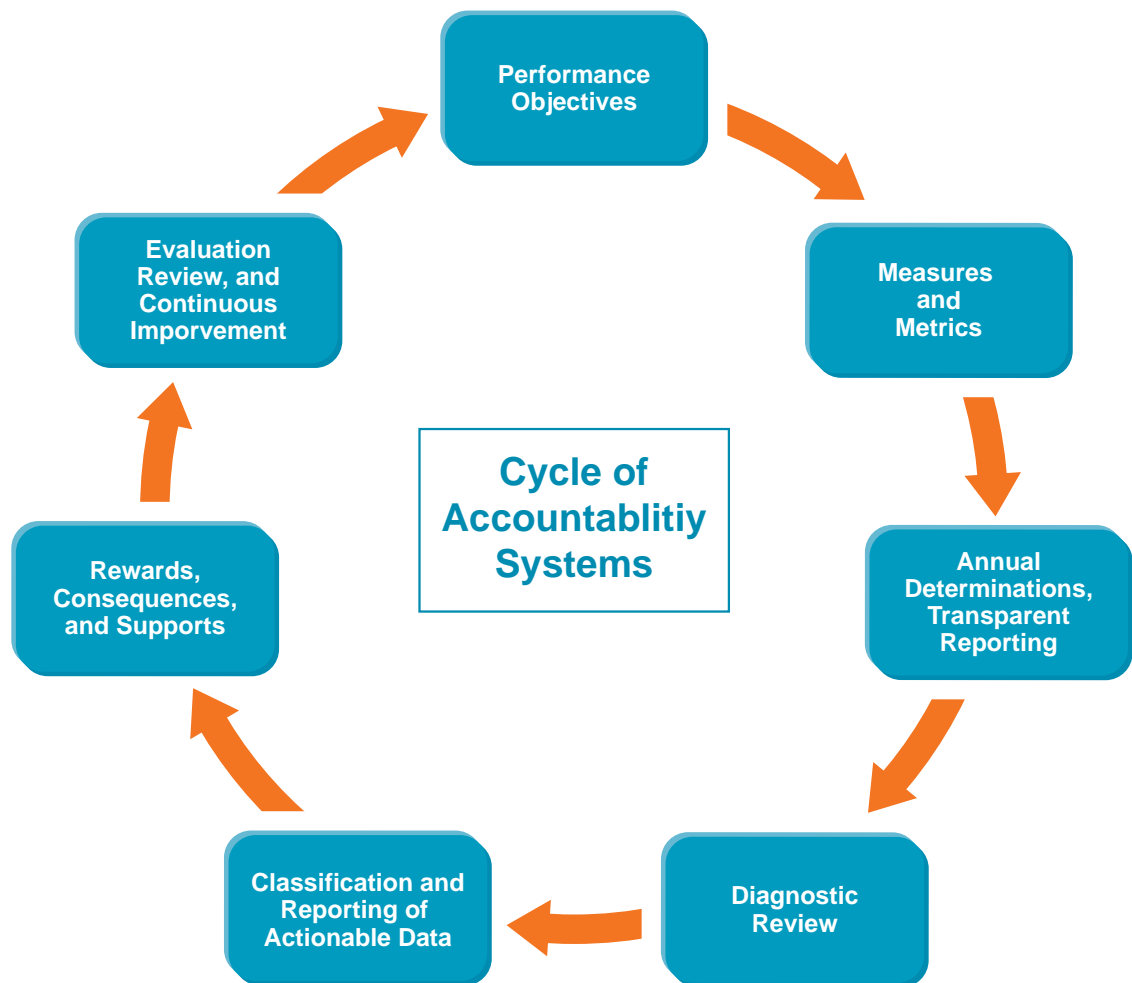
Performance Objectives

Measures and Metrics

Annual Determinations, Transparent Reporting

Diagnostic Review

Classification and Reporting of Actionable Data

Rewards, Consequences, and Supports

Evaluation Review, and Continuous Imporvement

Cycle of Accountablitiy Systems